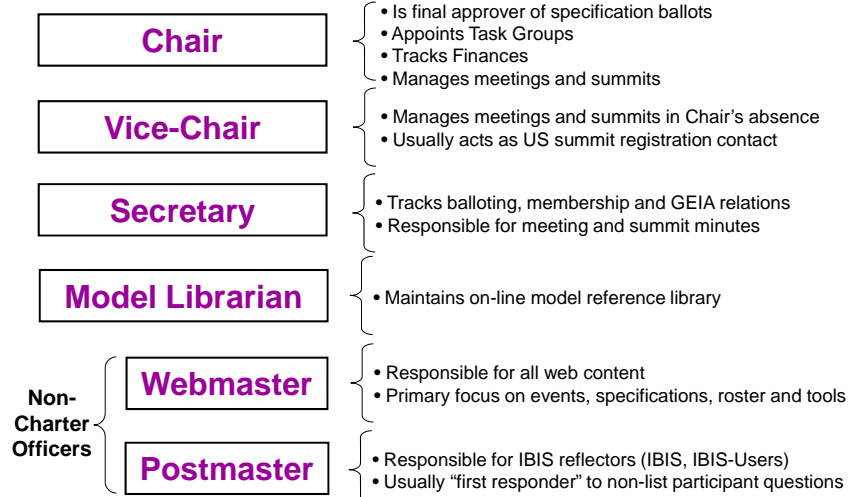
Chair

• Is final approver of specification ballots
• Appoints Task Groups
• Tracks Finances
• Manages meetings and summits

Vice-Chair

• Manages meetings and summits in Chair's absence
• Usually acts as US summit registration contact

Secretary

• Tracks balloting, membership and GEIA relations
• Responsible for meeting and summit minutes

Model Librarian

• Maintains on-line model reference library

Non-Charter Officers

Webmaster

• Responsible for all web content
• Primary focus on events, specifications, roster and tools

Postmaster

• Responsible for IBIS reflectors (IBIS, IBIS-Users)
• Usually "first responder" to non-list participant questions